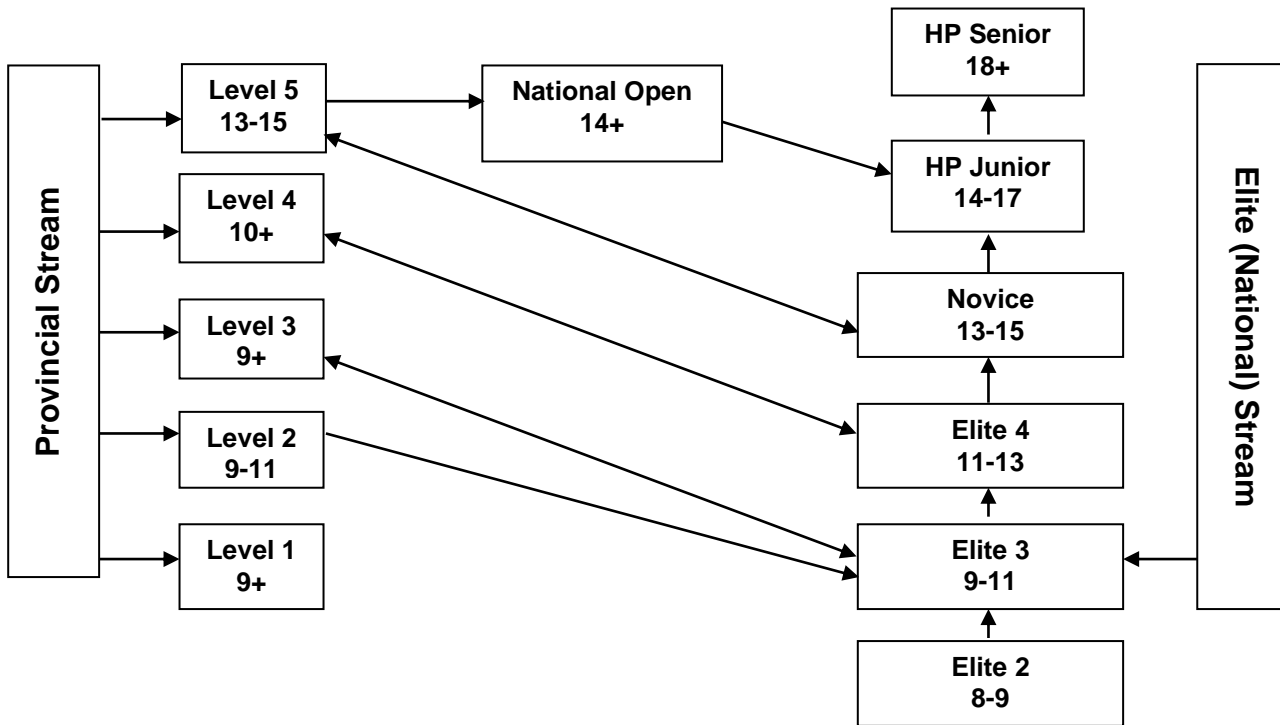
Provincial Stream

Level 5
13-15

National Open
14+

HP Senior
18+

HP Junior
14-17

Elite (National) Stream

Level 4
10+

Level 3
9+

Novice
13-15

Level 2
9-11

Elite 4
11-13

Level 1
9+

Elite 3
9-11

Elite 2
8-9